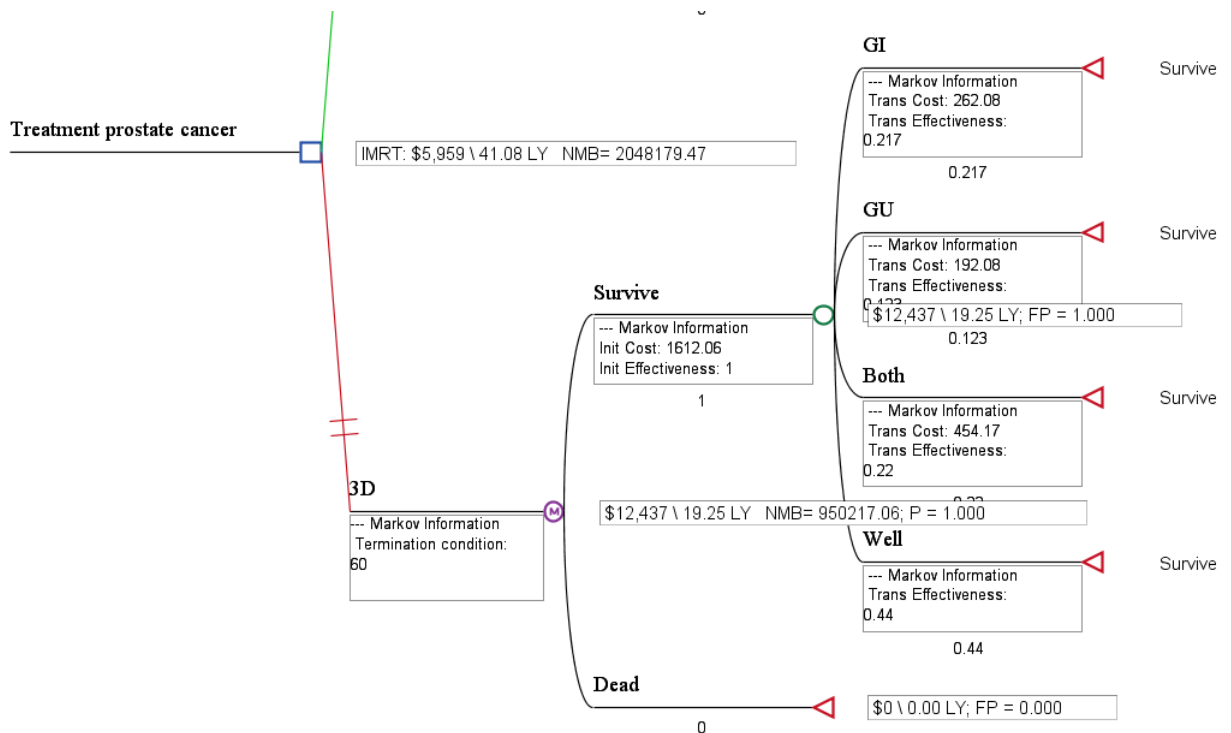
Treatment prostate cancer

IMRT: $5,959 \ 41.08 LY NMB= 2048179.47

3D
--- Markov Information
Termination condition:
60

Survive
--- Markov Information
Init Cost: 1612.06
Init Effectiveness: 1
1

$12,437 \ 19.25 LY NMB= 950217.06; P = 1.000

GI
--- Markov Information
Trans Cost: 262.08
Trans Effectiveness:
0.217
0.217
Survive

GU
--- Markov Information
Trans Cost: 192.08
Trans Effectiveness:
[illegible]
$12,437 \ 19.25 LY; FP = 1.000
0.123
Survive

Both
--- Markov Information
Trans Cost: 454.17
Trans Effectiveness:
0.22
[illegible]
Survive

Well
--- Markov Information
Trans Effectiveness:
0.44
0.44
Survive

Dead
0
$0 \ 0.00 LY; FP = 0.000